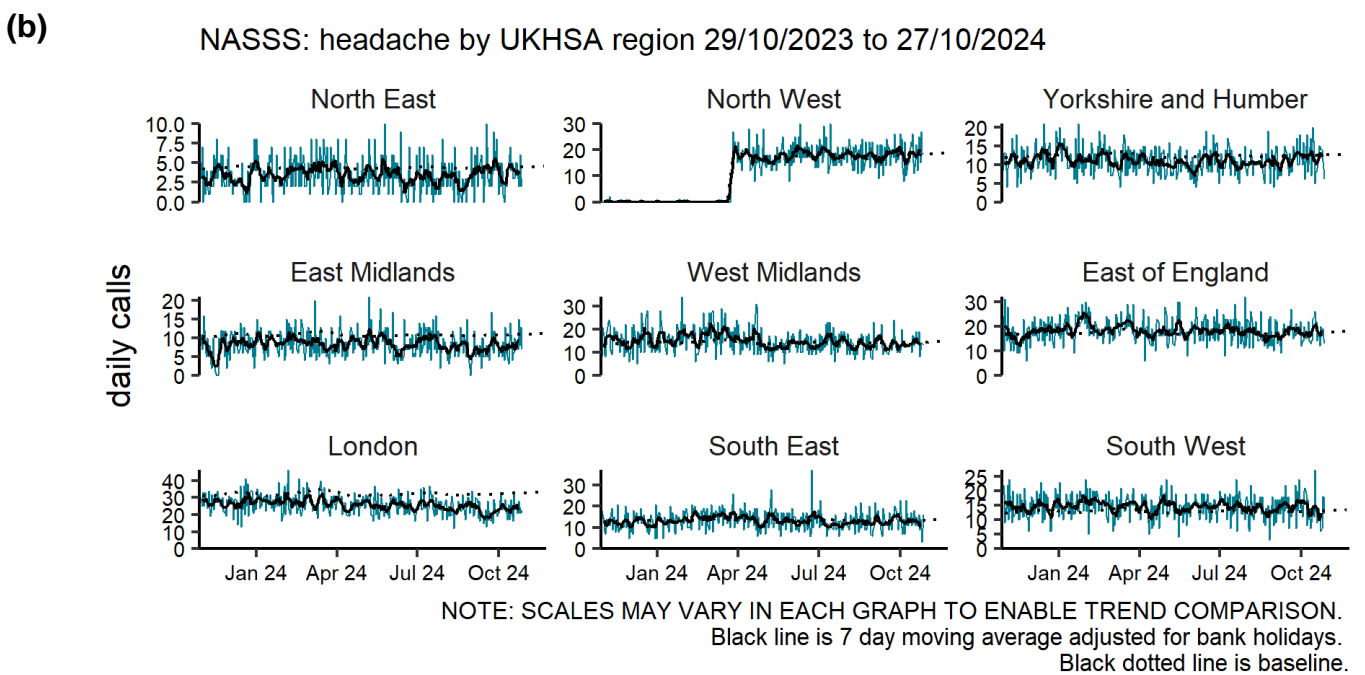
(b)

NASSS: headache by UKHSA region 29/10/2023 to 27/10/2024

daily calls

North East
10.0
7.5
5.0
2.5
0.0

North West
30
20
10
0

Yorkshire and Humber
20
15
10
5
0

East Midlands
20
15
10
5
0

West Midlands
30
20
10
0

East of England
30
20
10
0

London
40
30
20
10
0
Jan 24 Apr 24 Jul 24 Oct 24

South East
30
20
10
0
Jan 24 Apr 24 Jul 24 Oct 24

South West
25
20
15
10
5
0
Jan 24 Apr 24 Jul 24 Oct 24

NOTE: SCALES MAY VARY IN EACH GRAPH TO ENABLE TREND COMPARISON.
Black line is 7 day moving average adjusted for bank holidays.
Black dotted line is baseline.